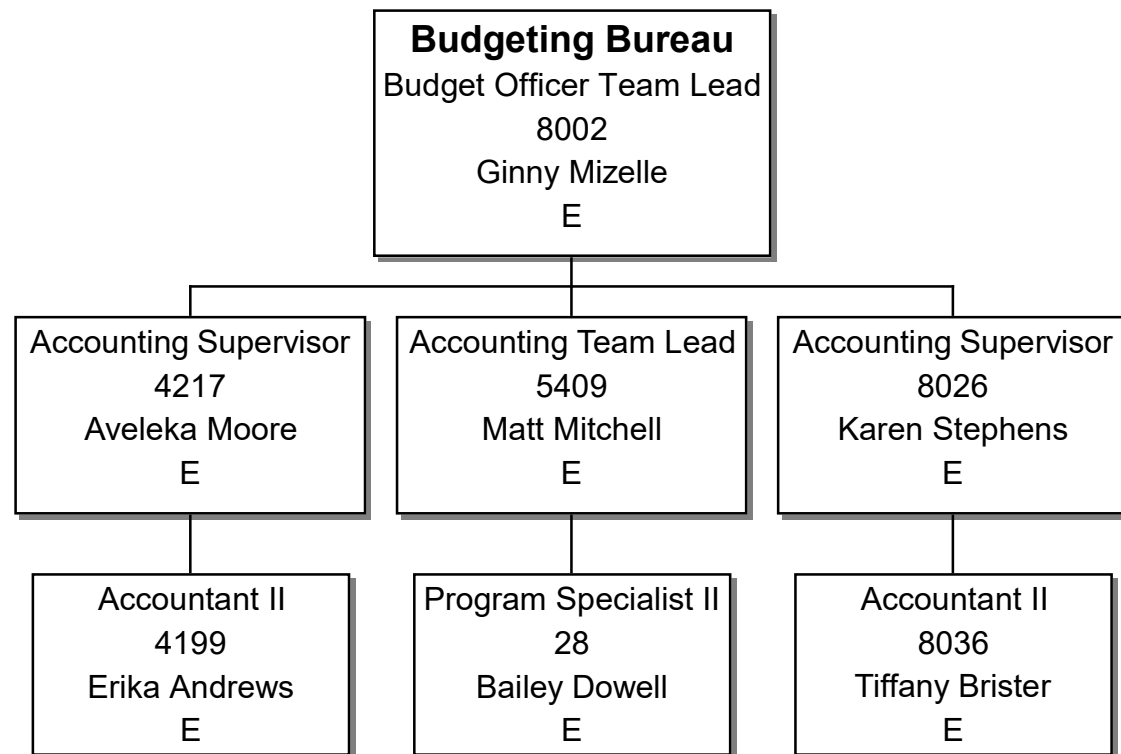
**Budgeting Bureau**
Budget Officer Team Lead
8002
Ginny Mizelle
E

Accounting Supervisor
4217
Aveleka Moore
E

Accounting Team Lead
5409
Matt Mitchell
E

Accounting Supervisor
8026
Karen Stephens
E

Accountant II
4199
Erika Andrews
E

Program Specialist II
28
Bailey Dowell
E

Accountant II
8036
Tiffany Brister
E